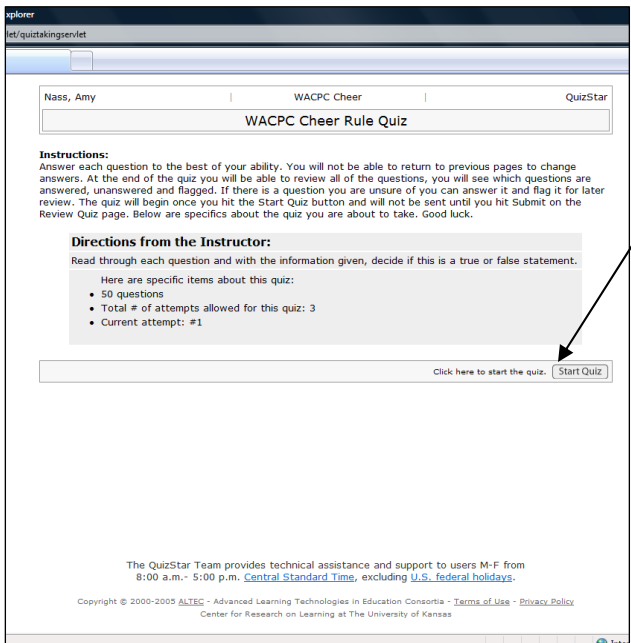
xplorer

let/quiztakingservlet

| Nass, Amy | WACPC Cheer | QuizStar |
|---|---|---|

WACPC Cheer Rule Quiz

**Instructions:**
Answer each question to the best of your ability. You will not be able to return to previous pages to change answers. At the end of the quiz you will be able to review all of the questions, you will see which questions are answered, unanswered and flagged. If there is a question you are unsure of you can answer it and flag it for later review. The quiz will begin once you hit the Start Quiz button and will not be sent until you hit Submit on the Review Quiz page. Below are specifics about the quiz you are about to take. Good luck.

**Directions from the Instructor:**
Read through each question and with the information given, decide if this is a true or false statement.

Here are specific items about this quiz:
- 50 questions
- Total # of attempts allowed for this quiz: 3
- Current attempt: #1

Click here to start the quiz. Start Quiz

The QuizStar Team provides technical assistance and support to users M-F from 8:00 a.m.- 5:00 p.m. Central Standard Time, excluding U.S. federal holidays.

Copyright © 2000-2005 ALTEC - Advanced Learning Technologies in Education Consortia - Terms of Use - Privacy Policy
Center for Research on Learning at The University of Kansas

Inte